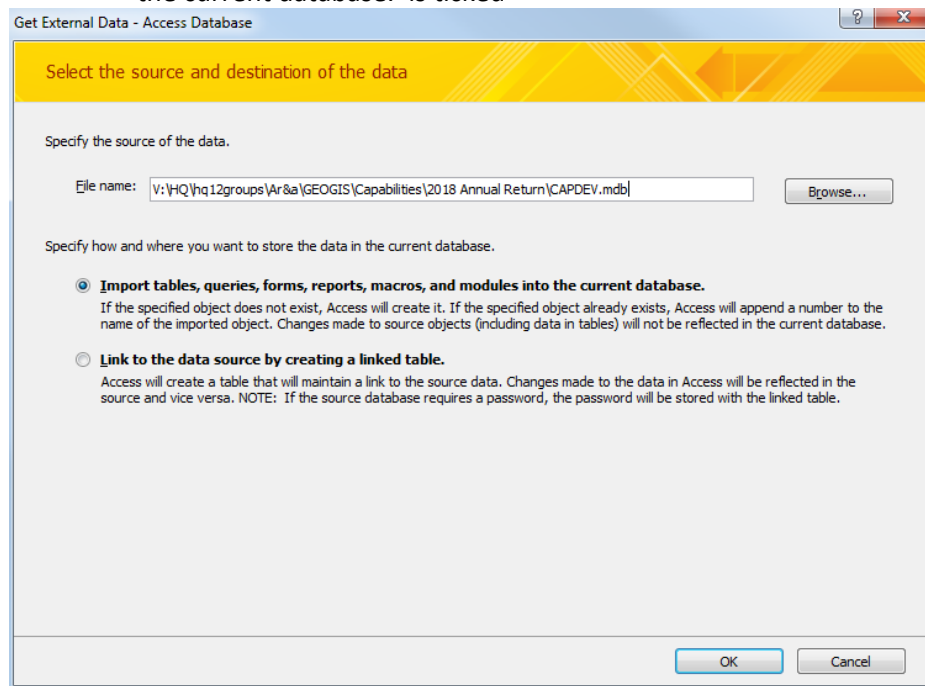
the current database. is ticked

Get External Data - Access Database

?

X

Select the source and destination of the data

Specify the source of the data.

File name: V:\HQ\hq12groups\Ar&a\GEOGIS\Capabilities\2018 Annual Return\CAPDEV.mdb

Browse...

Specify how and where you want to store the data in the current database.

Import tables, queries, forms, reports, macros, and modules into the current database.

If the specified object does not exist, Access will create it. If the specified object already exists, Access will append a number to the name of the imported object. Changes made to source objects (including data in tables) will not be reflected in the current database.

Link to the data source by creating a linked table.

Access will create a table that will maintain a link to the source data. Changes made to the data in Access will be reflected in the source and vice versa. NOTE: If the source database requires a password, the password will be stored with the linked table.

OK

Cancel